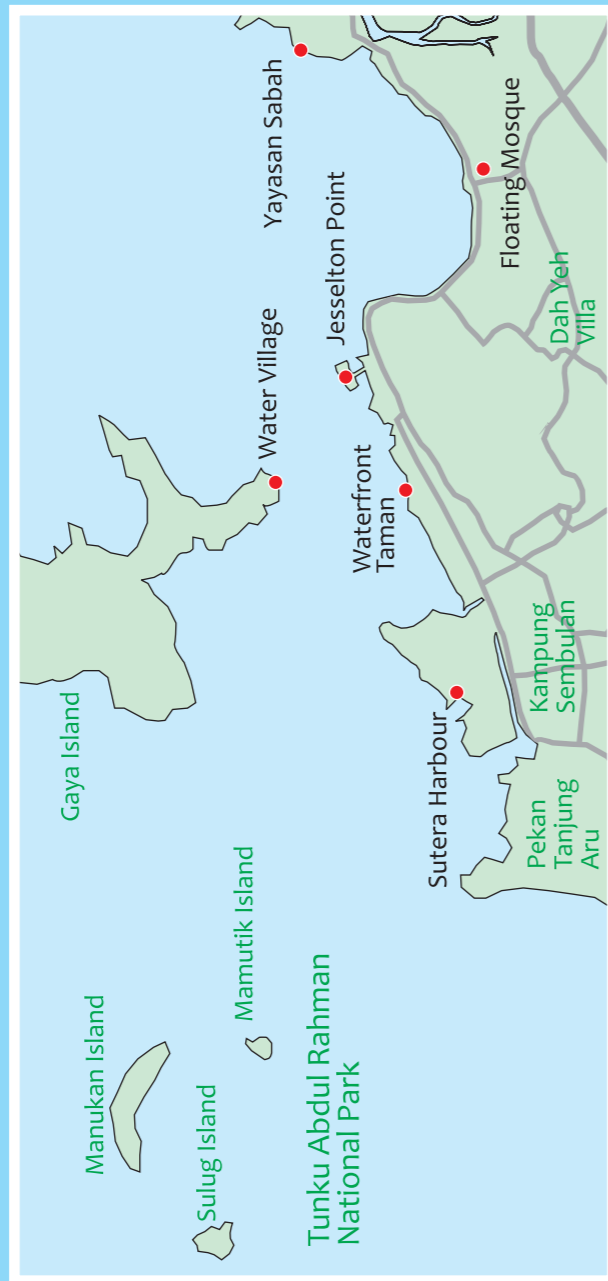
Yayasan Sabah

Floating Mosque

Jesselton Point

Dah Yeh Villa

Water Village

Waterfront Taman

Kampung Sembulan

Sutera Harbour

Pekan Tanjung Aru

Gaya Island

Mamutik Island

Manukan Island

Sulug Island

Tunku Abdul Rahman National Park